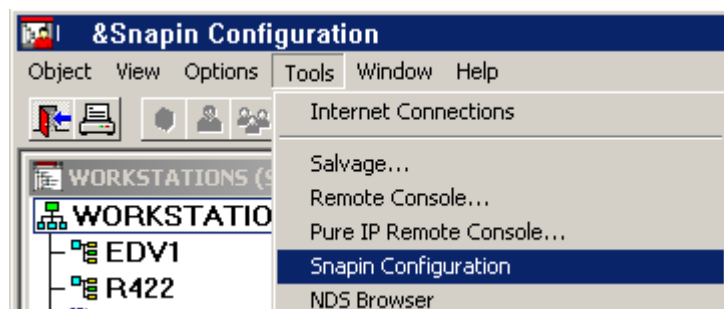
&Snapin Configuration

Object View Options Tools Window Help

WORKSTATIONS (S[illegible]

WORKSTATIO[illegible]

EDV1

R422

Internet Connections

Salvage...

Remote Console...

Pure IP Remote Console...

Snapin Configuration

NDS Browser